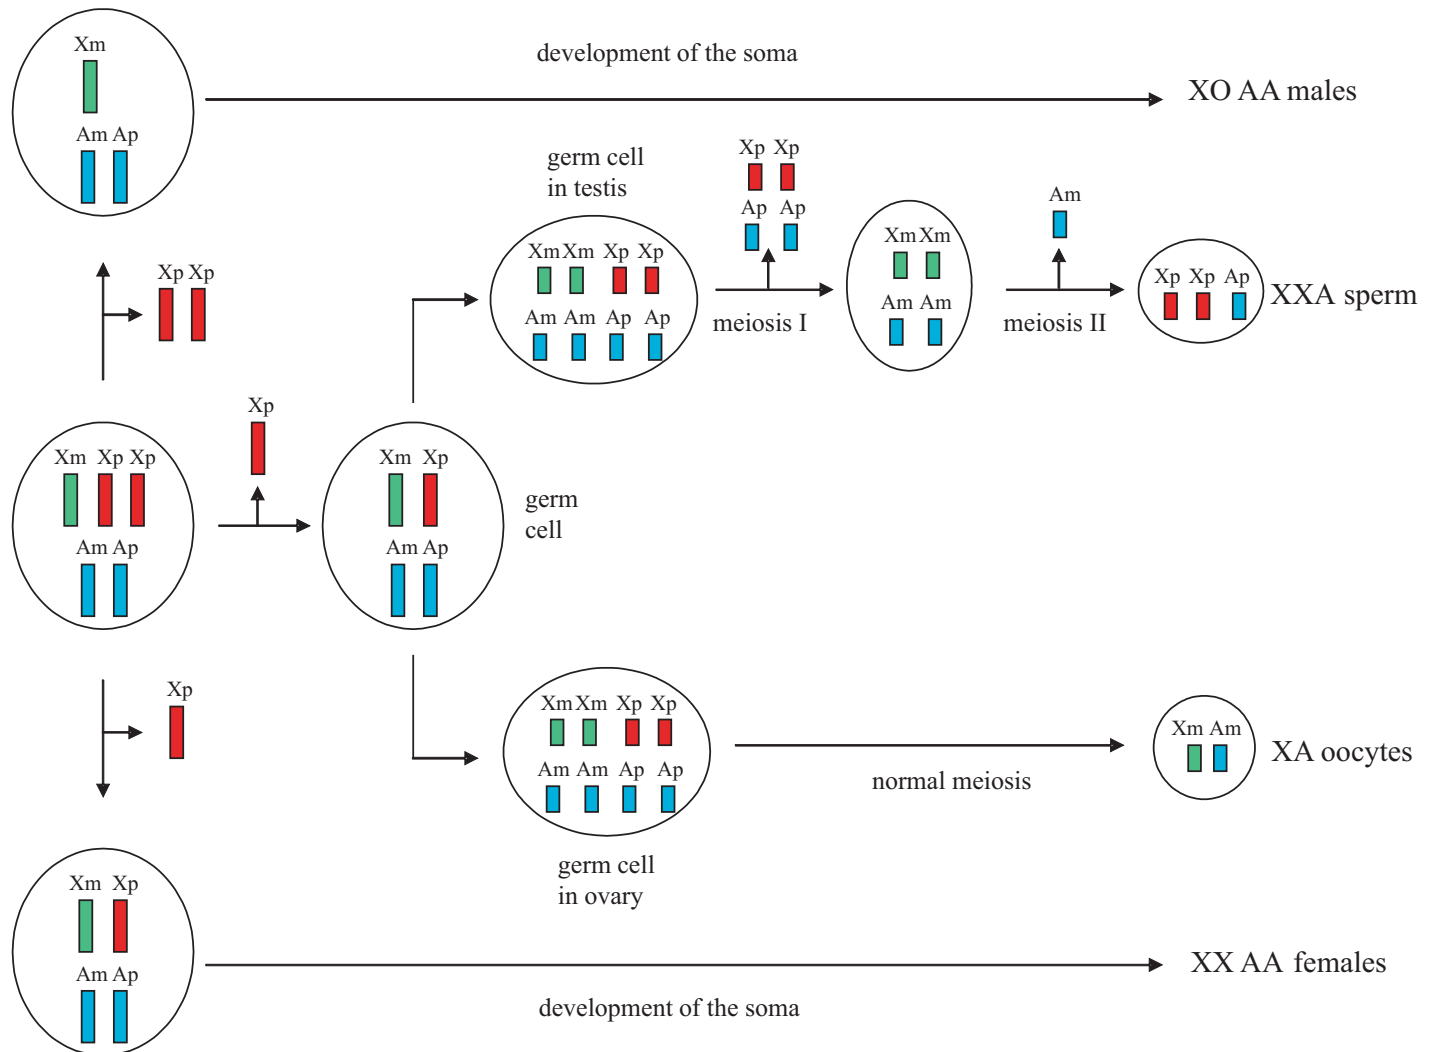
Xm

Am Ap

development of the soma

XO AA males

Xp Xp

germ cell
in testis

Xm Xm Xp Xp
Am Am Ap Ap

Xp Xp
Ap Ap

meiosis I

Xm Xm
Am Am

Am

meiosis II

Xp Xp Ap

XXA sperm

Xp

Xm Xp Xp
Am Ap

Xm Xp
Am Ap

germ
cell

Xp

Xm Xm Xp Xp
Am Am Ap Ap

germ cell
in ovary

normal meiosis

Xm Am

XA oocytes

Xm Xp
Am Ap

development of the soma

XX AA females